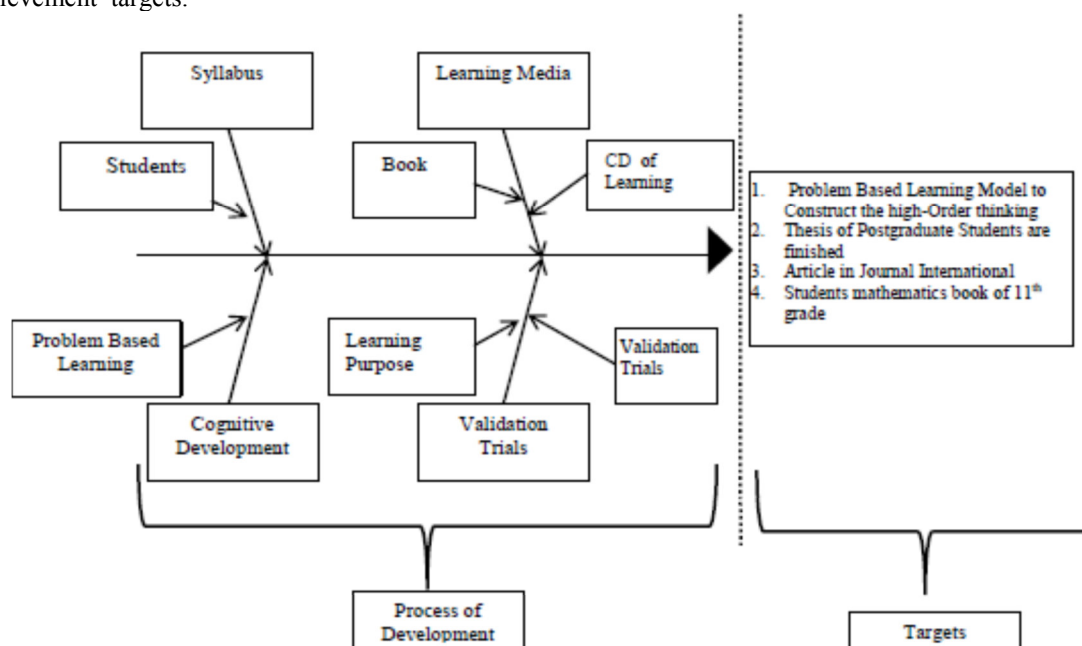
ievement targets.

Syllabus

Students

Learning Media

Book

CD of Learning

1. Problem Based Learning Model to Construct the high-Order thinking
2. Thesis of Postgraduate Students are finished
3. Article in Journal International
4. Students mathematics book of 11$^{th}$ grade

Problem Based Learning

Learning Purpose

Validation Trials

Cognitive Development

Validation Trials

Process of Development

Targets